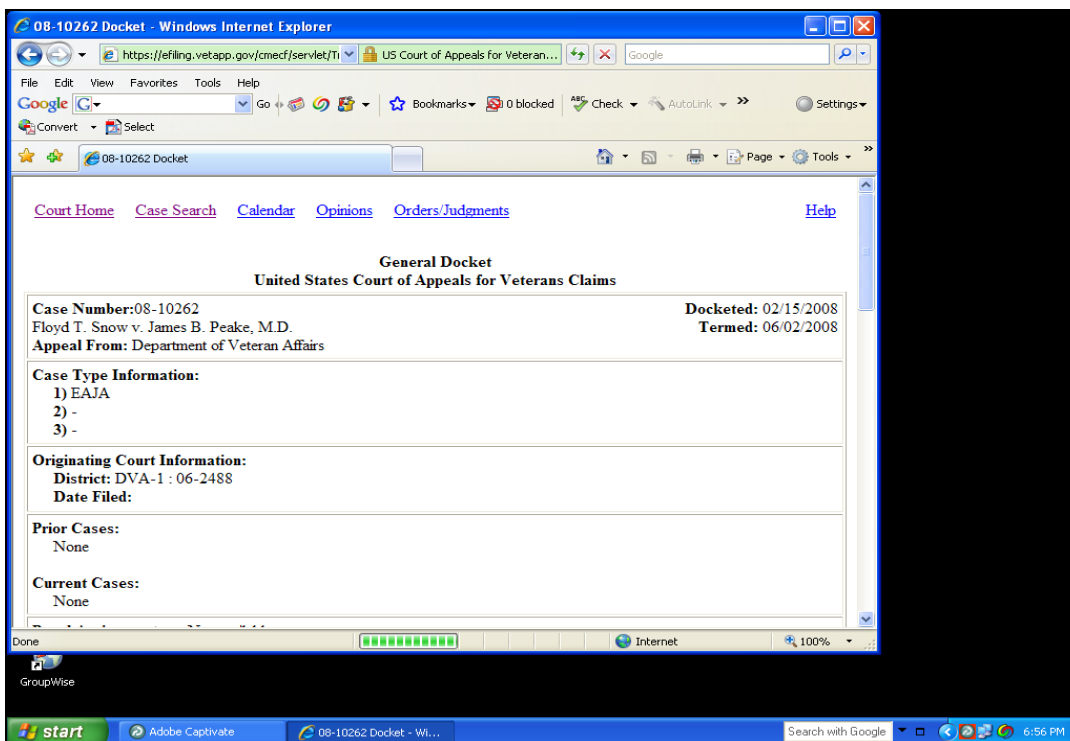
08-10262 Docket - Windows Internet Explorer

https://efiling.vetapp.gov/cmecf/servlet/Ti | US Court of Appeals for Veteran... | Google

File Edit View Favorites Tools Help

Google | Go | Bookmarks | 0 blocked | Check | AutoLink | Settings

Convert | Select

08-10262 Docket | Page | Tools

Court Home Case Search Calendar Opinions Orders/Judgments Help

General Docket
United States Court of Appeals for Veterans Claims

Case Number: 08-10262
Floyd T. Snow v. James B. Peake, M.D.
Appeal From: Department of Veteran Affairs

Docketed: 02/15/2008
Termed: 06/02/2008

Case Type Information:
1) EAJA
2) -
3) -

Originating Court Information:
District: DVA-1 : 06-2488
Date Filed:

Prior Cases:
None

Current Cases:
None

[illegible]

Done | Internet | 100%

GroupWise

start | Adobe Captivate | 08-10262 Docket - Wi... | Search with Google | 6:56 PM